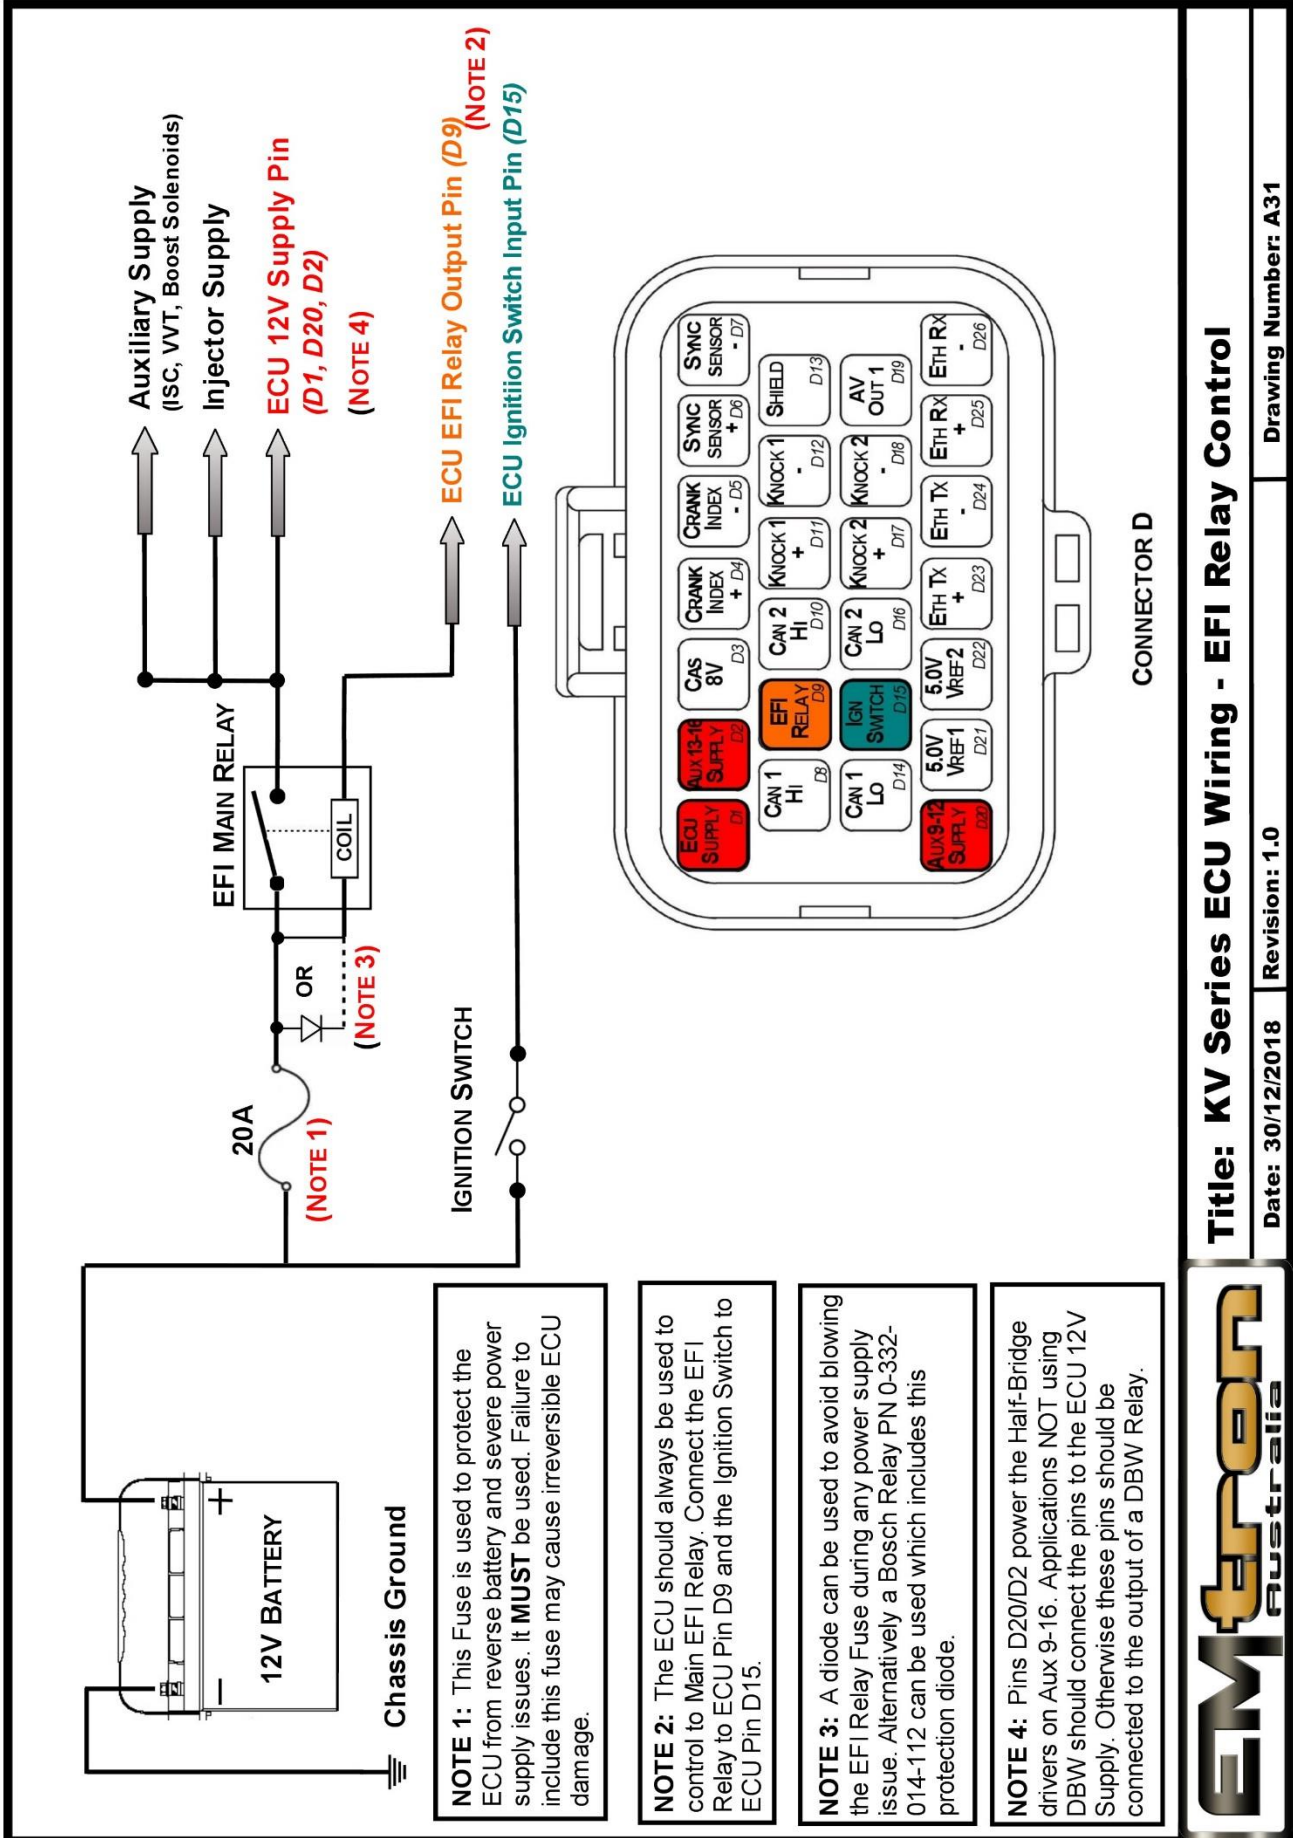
Auxiliary Supply
(ISC, VVT, Boost Solenoids)

Injector Supply

ECU 12V Supply Pin
(D1, D20, D2)
(NOTE 4)

ECU EFI Relay Output Pin (D9) (NOTE 2)

ECU Ignition Switch Input Pin (D15)

EFI MAIN RELAY

COIL

OR

(NOTE 3)

20A

(NOTE 1)

IGNITION SWITCH

12V BATTERY

+

−

Chassis Ground

| ECU SUPPLY D1 | AUX 13-16 SUPPLY D2 | CAS 8V D3 | CRANK INDEX + D4 | CRANK INDEX - D5 | SYNC SENSOR + D6 | SYNC SENSOR - D7 |
|---|---|---|---|---|---|---|
| CAN 1 HI D8 | EFI RELAY D9 | CAN 2 HI D10 | KNOCK 1 + D11 | KNOCK 1 - D12 | SHIELD D13 | |
| CAN 1 LO D14 | IGN SWITCH D15 | CAN 2 LO D16 | KNOCK 2 + D17 | KNOCK 2 - D18 | AV OUT 1 D19 | |
| AUX 9-12 SUPPLY D20 | 5.0V VREF1 D21 | 5.0V VREF2 D22 | ETH TX + D23 | ETH TX - D24 | ETH RX + D25 | ETH RX - D26 |

CONNECTOR D

NOTE 1: This Fuse is used to protect the ECU from reverse battery and severe power supply issues. It MUST be used. Failure to include this fuse may cause irreversible ECU damage.

NOTE 2: The ECU should always be used to control to Main EFI Relay. Connect the EFI Relay to ECU Pin D9 and the Ignition Switch to ECU Pin D15.

NOTE 3: A diode can be used to avoid blowing the EFI Relay Fuse during any power supply issue. Alternatively a Bosch Relay PN 0-332-014-112 can be used which includes this protection diode.

NOTE 4: Pins D20/D2 power the Half-Bridge drivers on Aux 9-16. Applications NOT using DBW should connect the pins to the ECU 12V Supply. Otherwise these pins should be connected to the output of a DBW Relay.

EMtron Australia

Title: KV Series ECU Wiring - EFI Relay Control

Date: 30/12/2018 | Revision: 1.0 | Drawing Number: A31